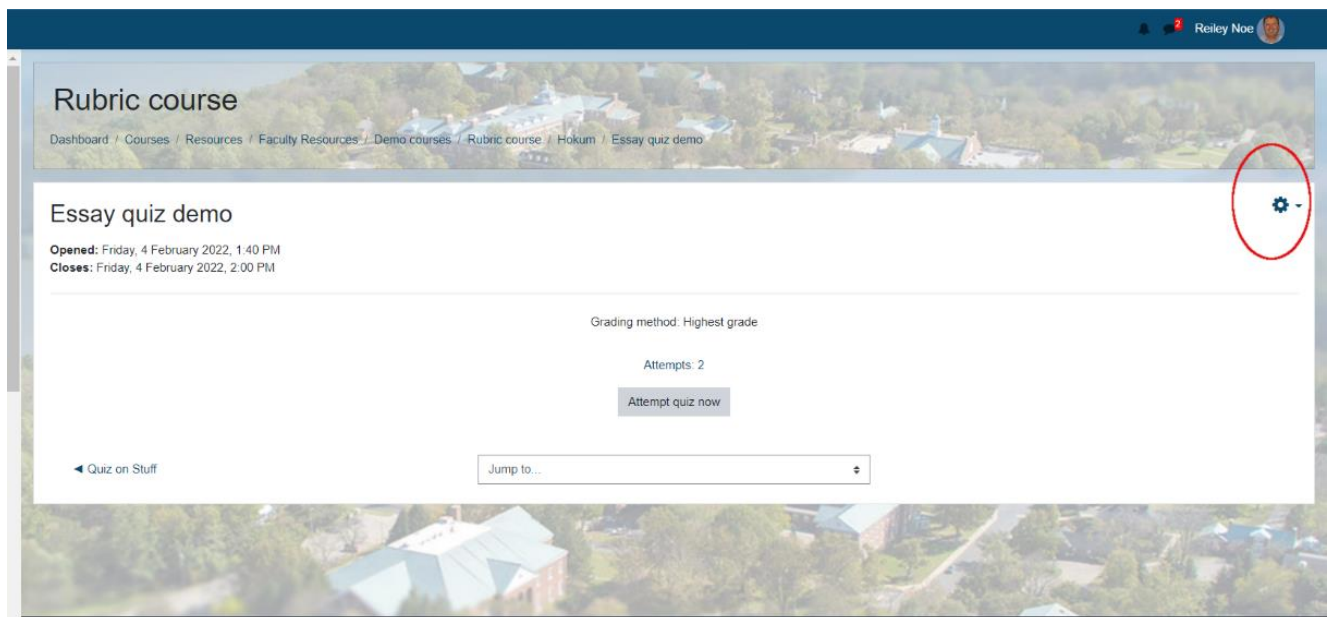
2 Reiley Noe

Rubric course

Dashboard / Courses / Resources / Faculty Resources / Demo courses / Rubric course / Hokum / Essay quiz demo

Essay quiz demo

**Opened:** Friday, 4 February 2022, 1:40 PM
**Closes:** Friday, 4 February 2022, 2:00 PM

Grading method: Highest grade

Attempts: 2

Attempt quiz now

◄ Quiz on Stuff

Jump to...